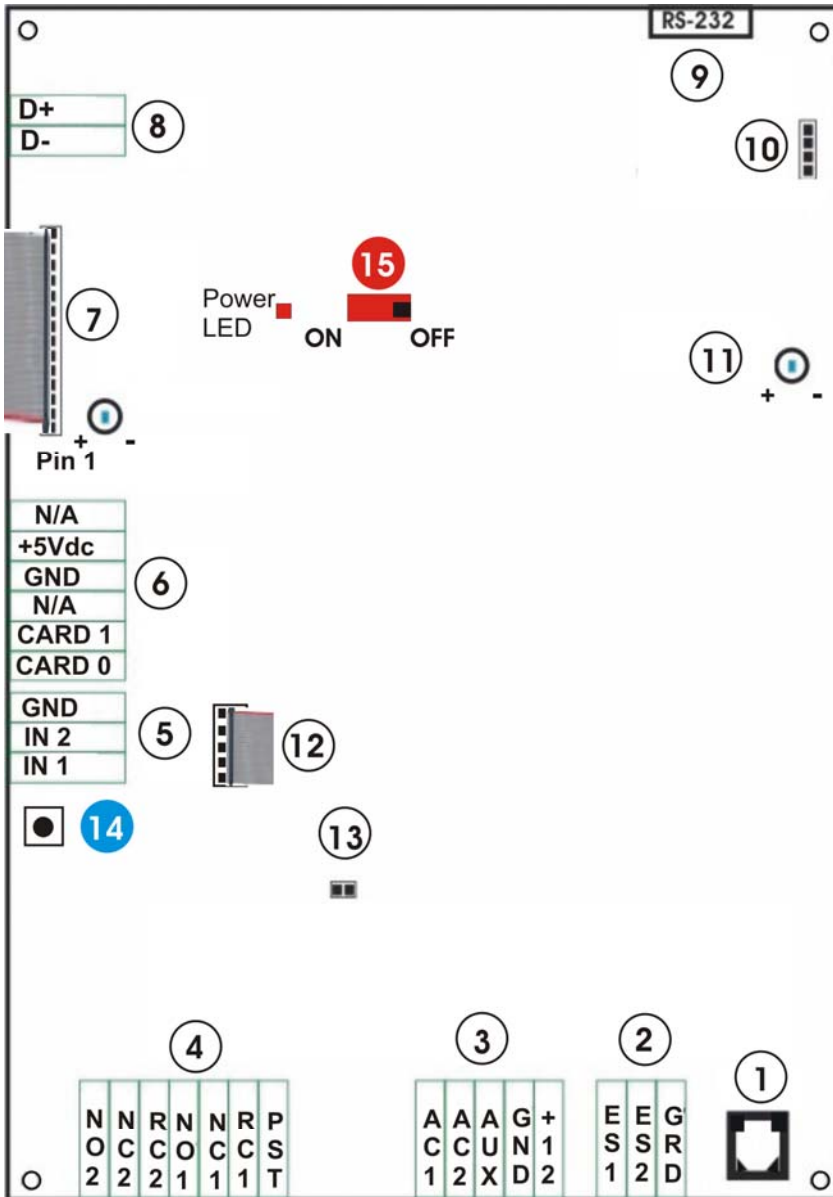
RS-232

9

D+
D-

8

10

15

Power LED

ON

OFF

7

11

+ -

+ -

Pin 1

N/A
+5Vdc
GND
N/A
CARD 1
CARD 0

6

GND
IN 2
IN 1

5

12

14

13

4

NO2 NC2 RC2 NO1 NC1 RC1 PST

3

AC1 AC2 AUX GND +12

2

ES1 ES2 GRD

1